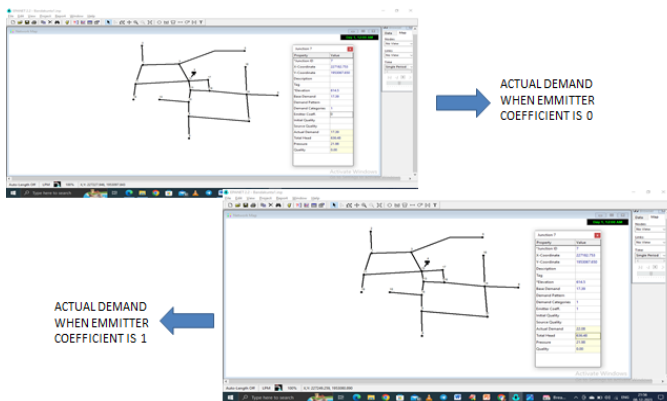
ACTUAL DEMAND WHEN EMMITTER COEFFICIENT IS 0

ACTUAL DEMAND WHEN EMMITTER COEFFICIENT IS 1

Junction 7

| Property | Value |
|---|---|
| *Junction ID | 7 |
| X-Coordinate | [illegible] |
| Y-Coordinate | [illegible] |
| Description | |
| Tag | |
| *Elevation | 814.0 |
| Base Demand | 11.00 |
| Demand Pattern | |
| Demand Categories | 1 |
| Emitter Coeff. | 0 |
| Initial Quality | |
| Source Quality | |
| Actual Demand | 11.00 |
| Total Head | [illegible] |
| Pressure | 21.99 |
| Quality | 0.00 |

Junction 7

| Property | Value |
|---|---|
| *Junction ID | 7 |
| X-Coordinate | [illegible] |
| Y-Coordinate | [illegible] |
| Description | |
| Tag | |
| *Elevation | 814.0 |
| Base Demand | 11.00 |
| Demand Pattern | |
| Demand Categories | 1 |
| Emitter Coeff. | 1 |
| Initial Quality | |
| Source Quality | |
| Actual Demand | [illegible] |
| Total Head | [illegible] |
| Pressure | 21.99 |
| Quality | 0.00 |

Activate Windows

Auto-Length Off